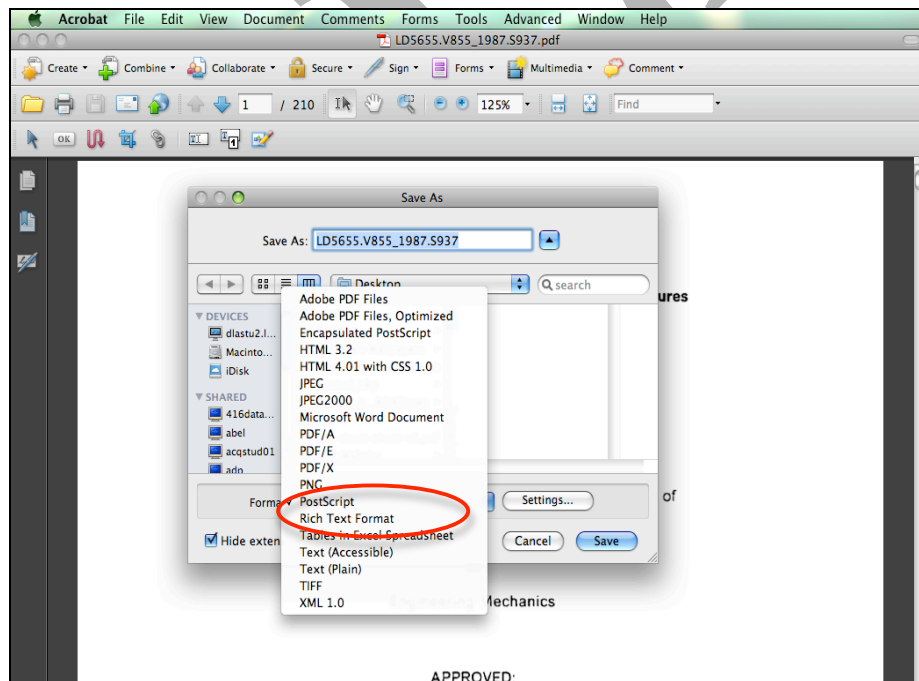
Acrobat File Edit View Document Comments Forms Tools Advanced Window Help

LD5655.V855_1987.S937.pdf

Create Combine Collaborate Secure Sign Forms Multimedia Comment

1 / 210 125% Find

OK

Save As

Save As: LD5655.V855_1987.S937

Desktop

search

DEVICES
dlastu2.l...
Macinto...
iDisk

SHARED
416data...
abel
acqstud01
adp

Adobe PDF Files
Adobe PDF Files, Optimized
Encapsulated PostScript
HTML 3.2
HTML 4.01 with CSS 1.0
JPEG
JPEG2000
Microsoft Word Document
PDF/A
PDF/E
PDF/X
PNG
✓ PostScript
Rich Text Format
Tables in Excel Spreadsheet
Text (Accessible)
Text (Plain)
TIFF
XML 1.0

Forma

Settings...

Hide exten

Cancel Save

ures

of

Mechanics

APPROVED: